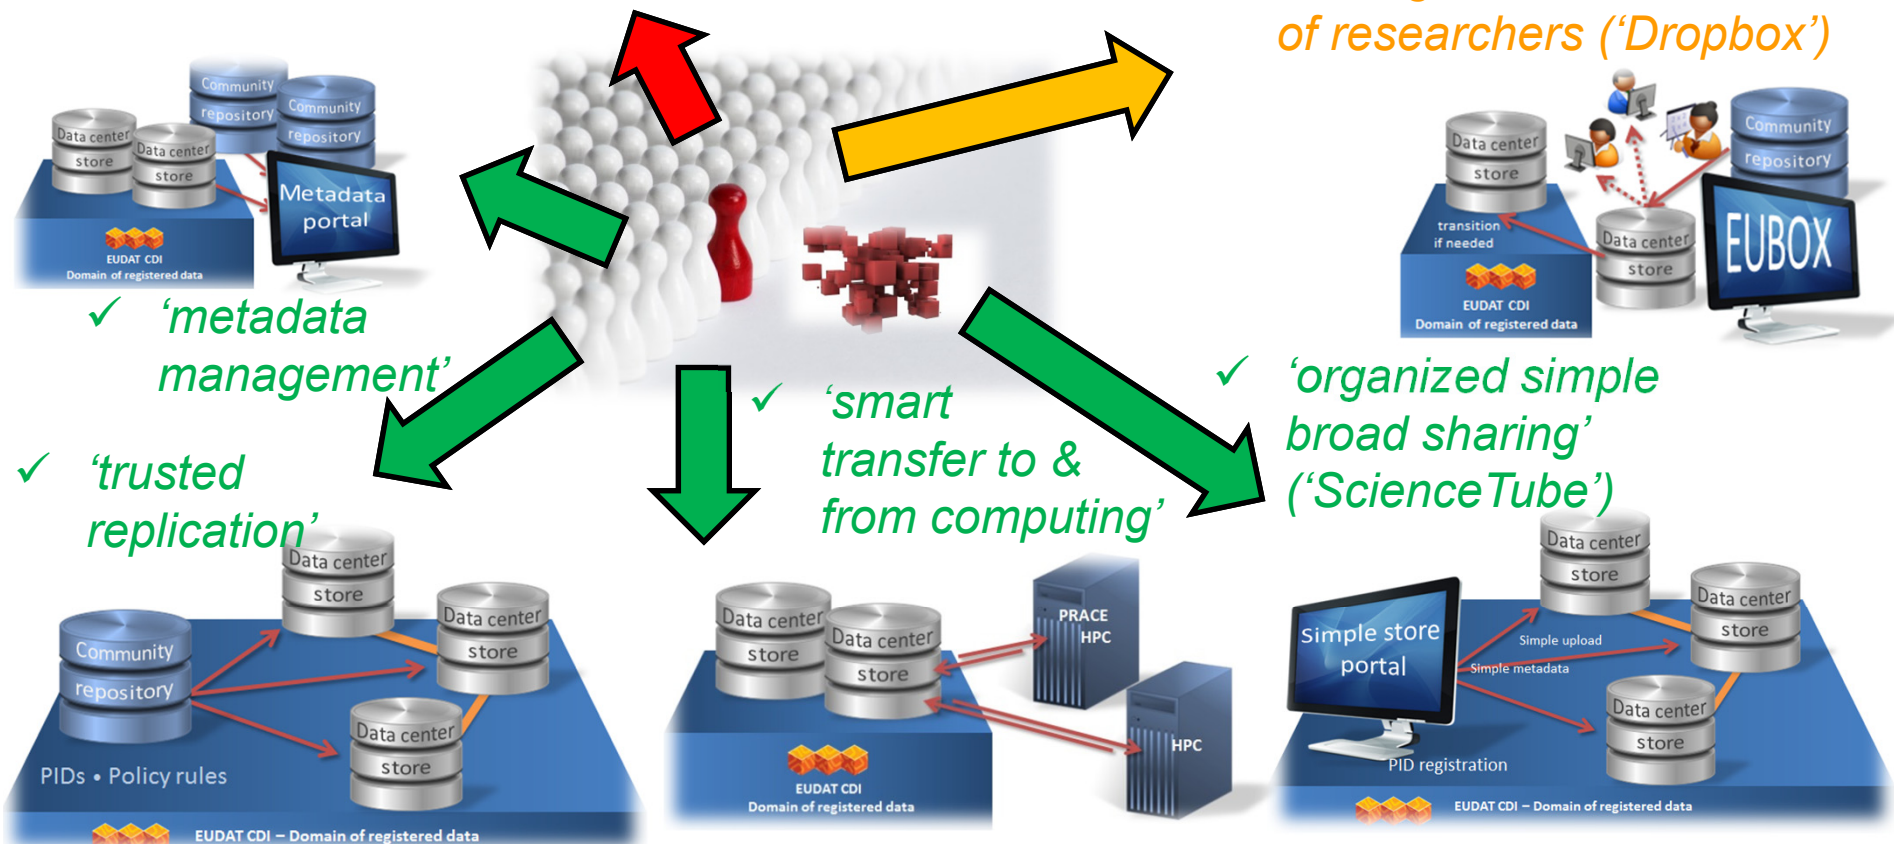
of researchers ('Dropbox')

Community repository
Community repository
Data center store
Data center store
Metadata portal
EUDAT CDI
Domain of registered data

✓ 'metadata management'

Data center store
transition if needed
Data center store
Community repository
EUBOX
EUDAT CDI
Domain of registered data

✓ 'smart transfer to & from computing'

✓ 'organized simple broad sharing' ('ScienceTube')

✓ 'trusted replication'

Data center store
Community repository
Data center store
Data center store
PIDs • Policy rules
EUDAT CDI – Domain of registered data

Data center store
Data center store
PRACE HPC
HPC
EUDAT CDI
Domain of registered data

Data center store
Simple store portal
Simple upload
Simple metadata
Data center store
Data center store
PID registration
EUDAT CDI – Domain of registered data